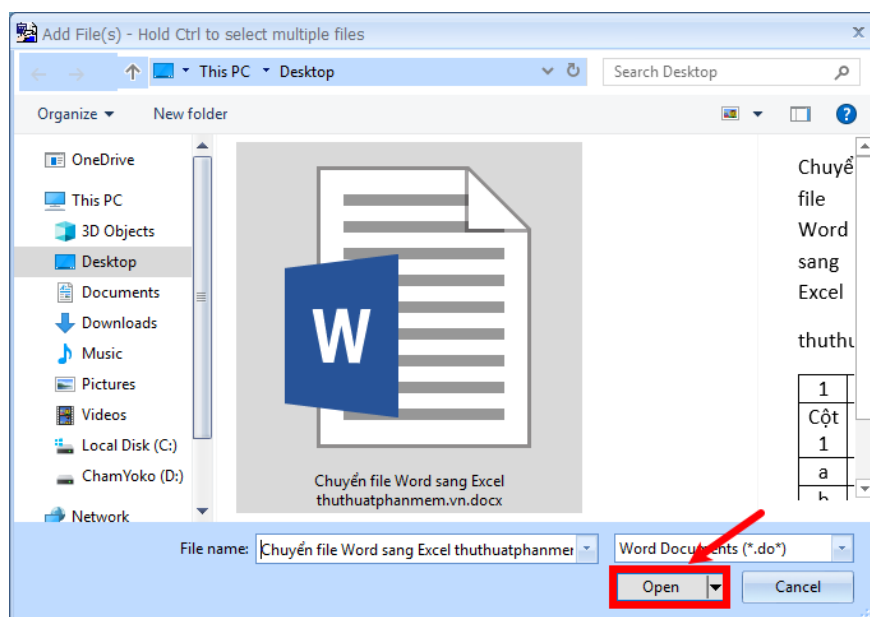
Add File(s) - Hold Ctrl to select multiple files

This PC › Desktop

Search Desktop

Organize ▾ New folder

OneDrive
This PC
3D Objects
Desktop
Documents
Downloads
Music
Pictures
Videos
Local Disk (C:)
ChamYoko (D:)
Network

W

Chuyển file Word sang Excel thuthuatphanmem.vn.docx

Chuyể
file
Word
sang
Excel

thuthu

1
Cột 1
a
b

File name: Chuyển file Word sang Excel thuthuatphanmer

Word Documents (*.do*)

Open

Cancel